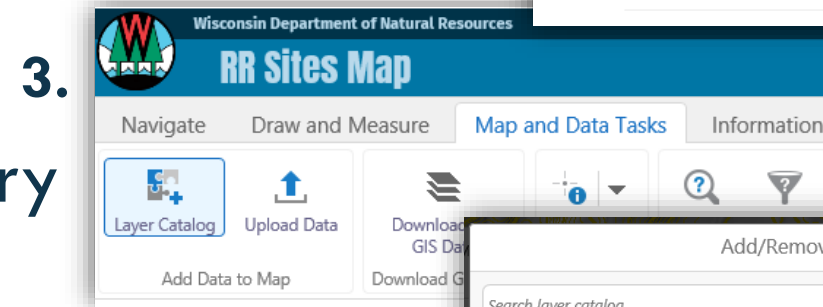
3.

ry

Wisconsin Department of Natural Resources

RR Sites Map

Navigate Draw and Measure Map and Data Tasks Information

Layer Catalog Upload Data Downloa GIS Da

Add Data to Map Download G

Add/Remov

Search layer catalog